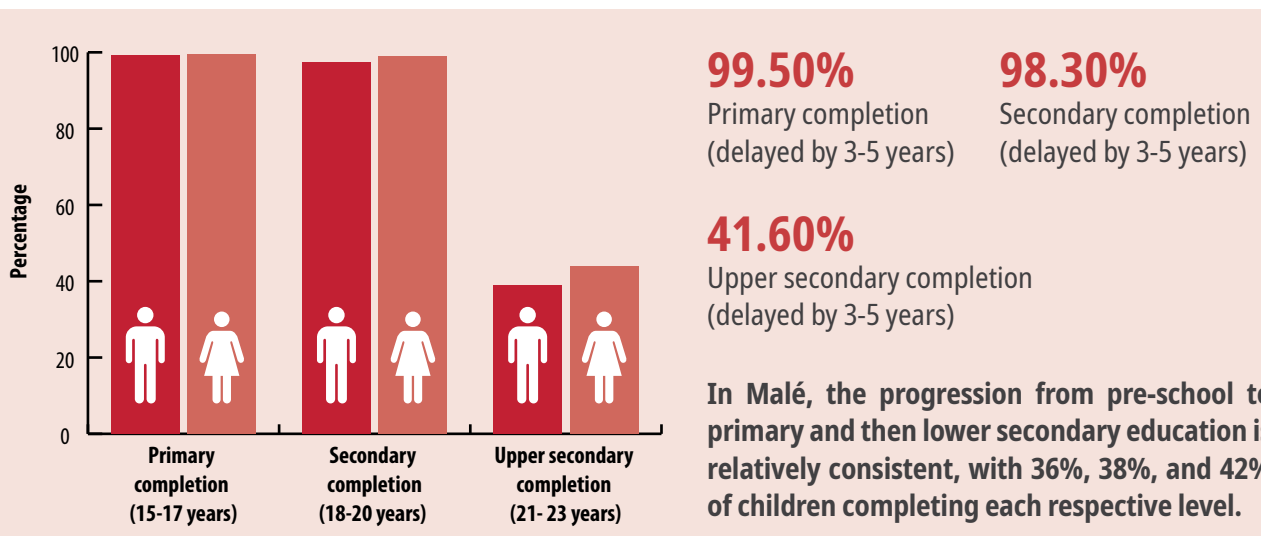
100
80
60
40
20
0
Percentage

Primary completion (15-17 years)
Secondary completion (18-20 years)
Upper secondary completion (21- 23 years)

99.50%
Primary completion (delayed by 3-5 years)

98.30%
Secondary completion (delayed by 3-5 years)

41.60%
Upper secondary completion (delayed by 3-5 years)

In Malé, the progression from pre-school t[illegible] primary and then lower secondary education i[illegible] relatively consistent, with 36%, 38%, and 42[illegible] of children completing each respective level.